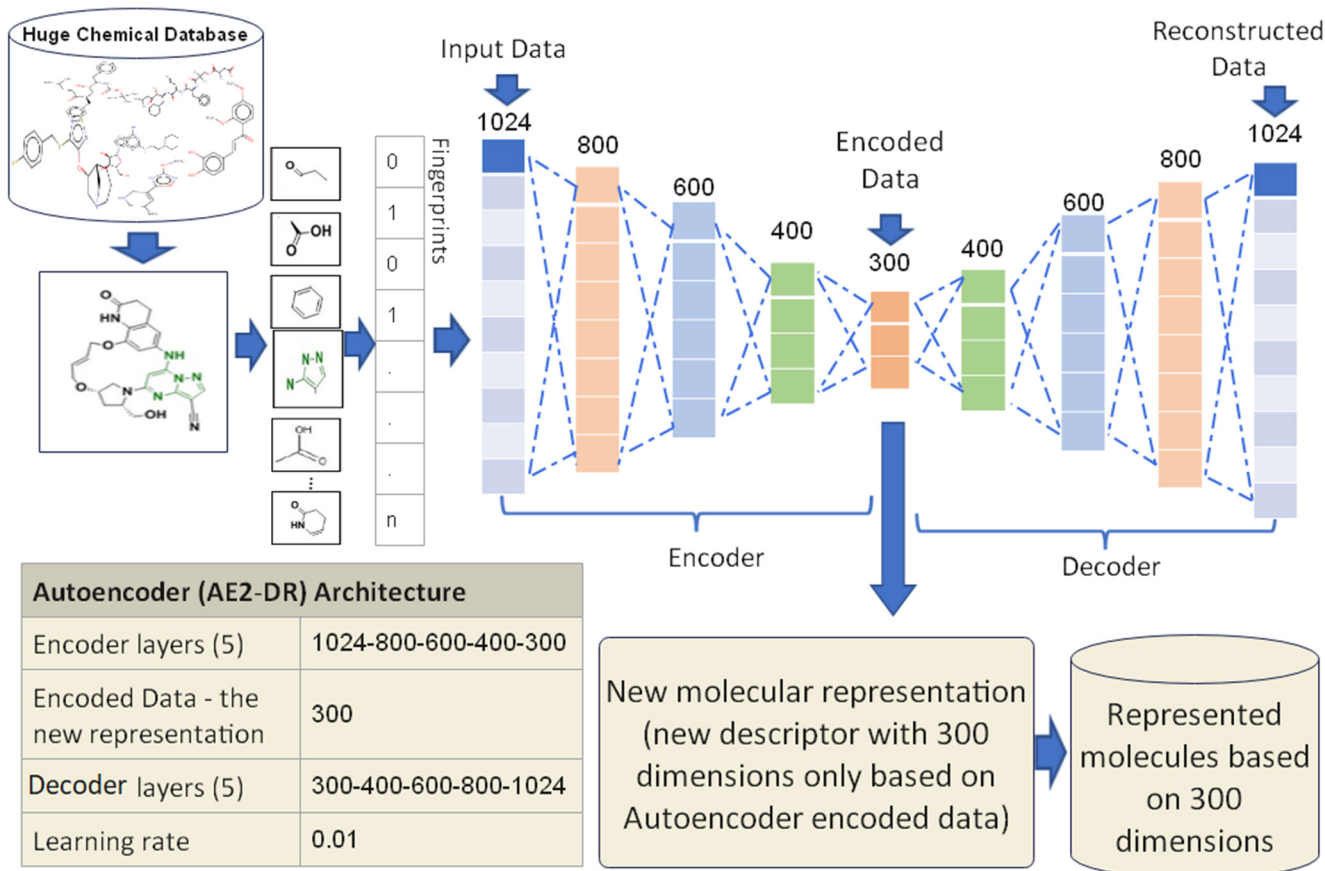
Huge Chemical Database

Input Data

Reconstructed Data

1024

800

600

400

Encoded Data

300

400

600

800

1024

Fingerprints

0
1
0
1
.
.
.
n

OH

OH

HN

NH

N

N

OH

HN

O

O

N

Encoder

Decoder

| Autoencoder (AE2-DR) Architecture | |
|---|---|
| Encoder layers (5) | 1024-800-600-400-300 |
| Encoded Data - the new representation | 300 |
| Decoder layers (5) | 300-400-600-800-1024 |
| Learning rate | 0.01 |

New molecular representation (new descriptor with 300 dimensions only based on Autoencoder encoded data)

Represented molecules based on 300 dimensions